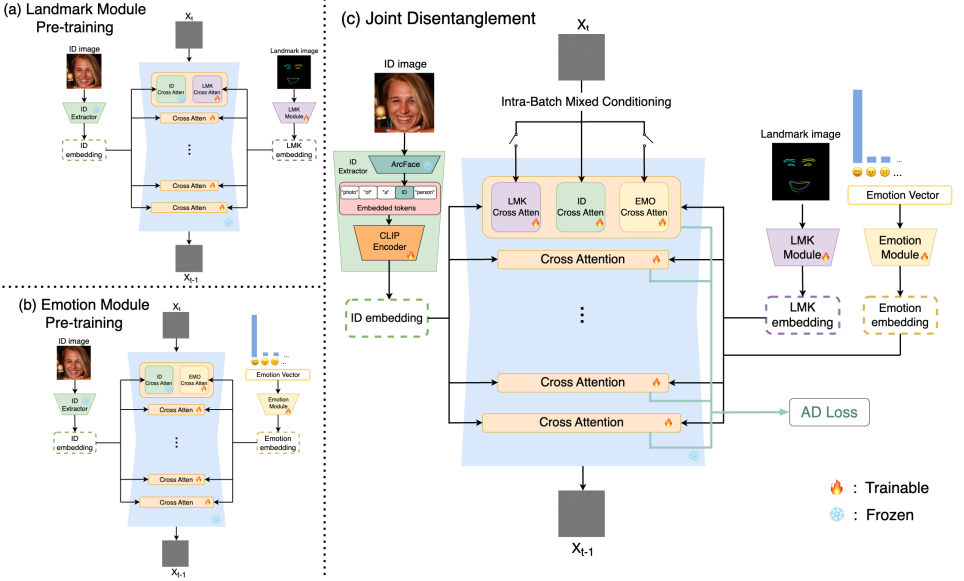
(a) Landmark Module Pre-training

$X_t$

ID image

ID Extractor

ID embedding

ID Cross Atten

LMK Cross Atten

Cross Atten

⋮

Cross Atten

Cross Atten

Landmark image

LMK Module

LMK embedding

$X_{t-1}$

(b) Emotion Module Pre-training

$X_t$

ID image

ID Extractor

ID embedding

ID Cross Atten

EMO Cross Atten

Cross Atten

⋮

Cross Atten

Cross Atten

...

Emotion Vector

Emotion Module

Emotion embedding

$X_{t-1}$

(c) Joint Disentanglement

$X_t$

ID image

Intra-Batch Mixed Conditioning

ID Extractor

ArcFace

"photo" "of" "a" ID "person"

Embedded tokens

CLIP Encoder

ID embedding

LMK Cross Atten

ID Cross Atten

EMO Cross Atten

Cross Attention

⋮

Cross Attention

Cross Attention

Landmark image

LMK Module

LMK embedding

...

Emotion Vector

Emotion Module

Emotion embedding

AD Loss

$X_{t-1}$

: Trainable

: Frozen